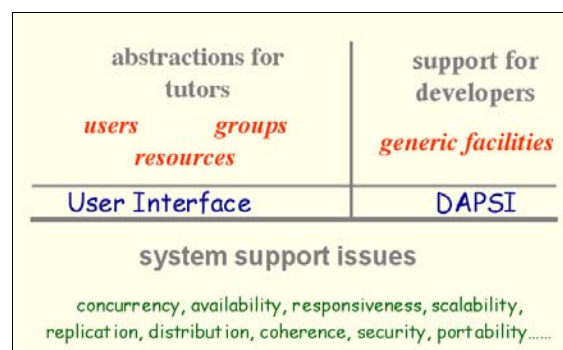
abstractions for tutors

users groups resources

support for developers

generic facilities

User Interface

DAPSI

system support issues

concurrency, availability, responsiveness, scalability, replication, distribution, coherence, security, portability......